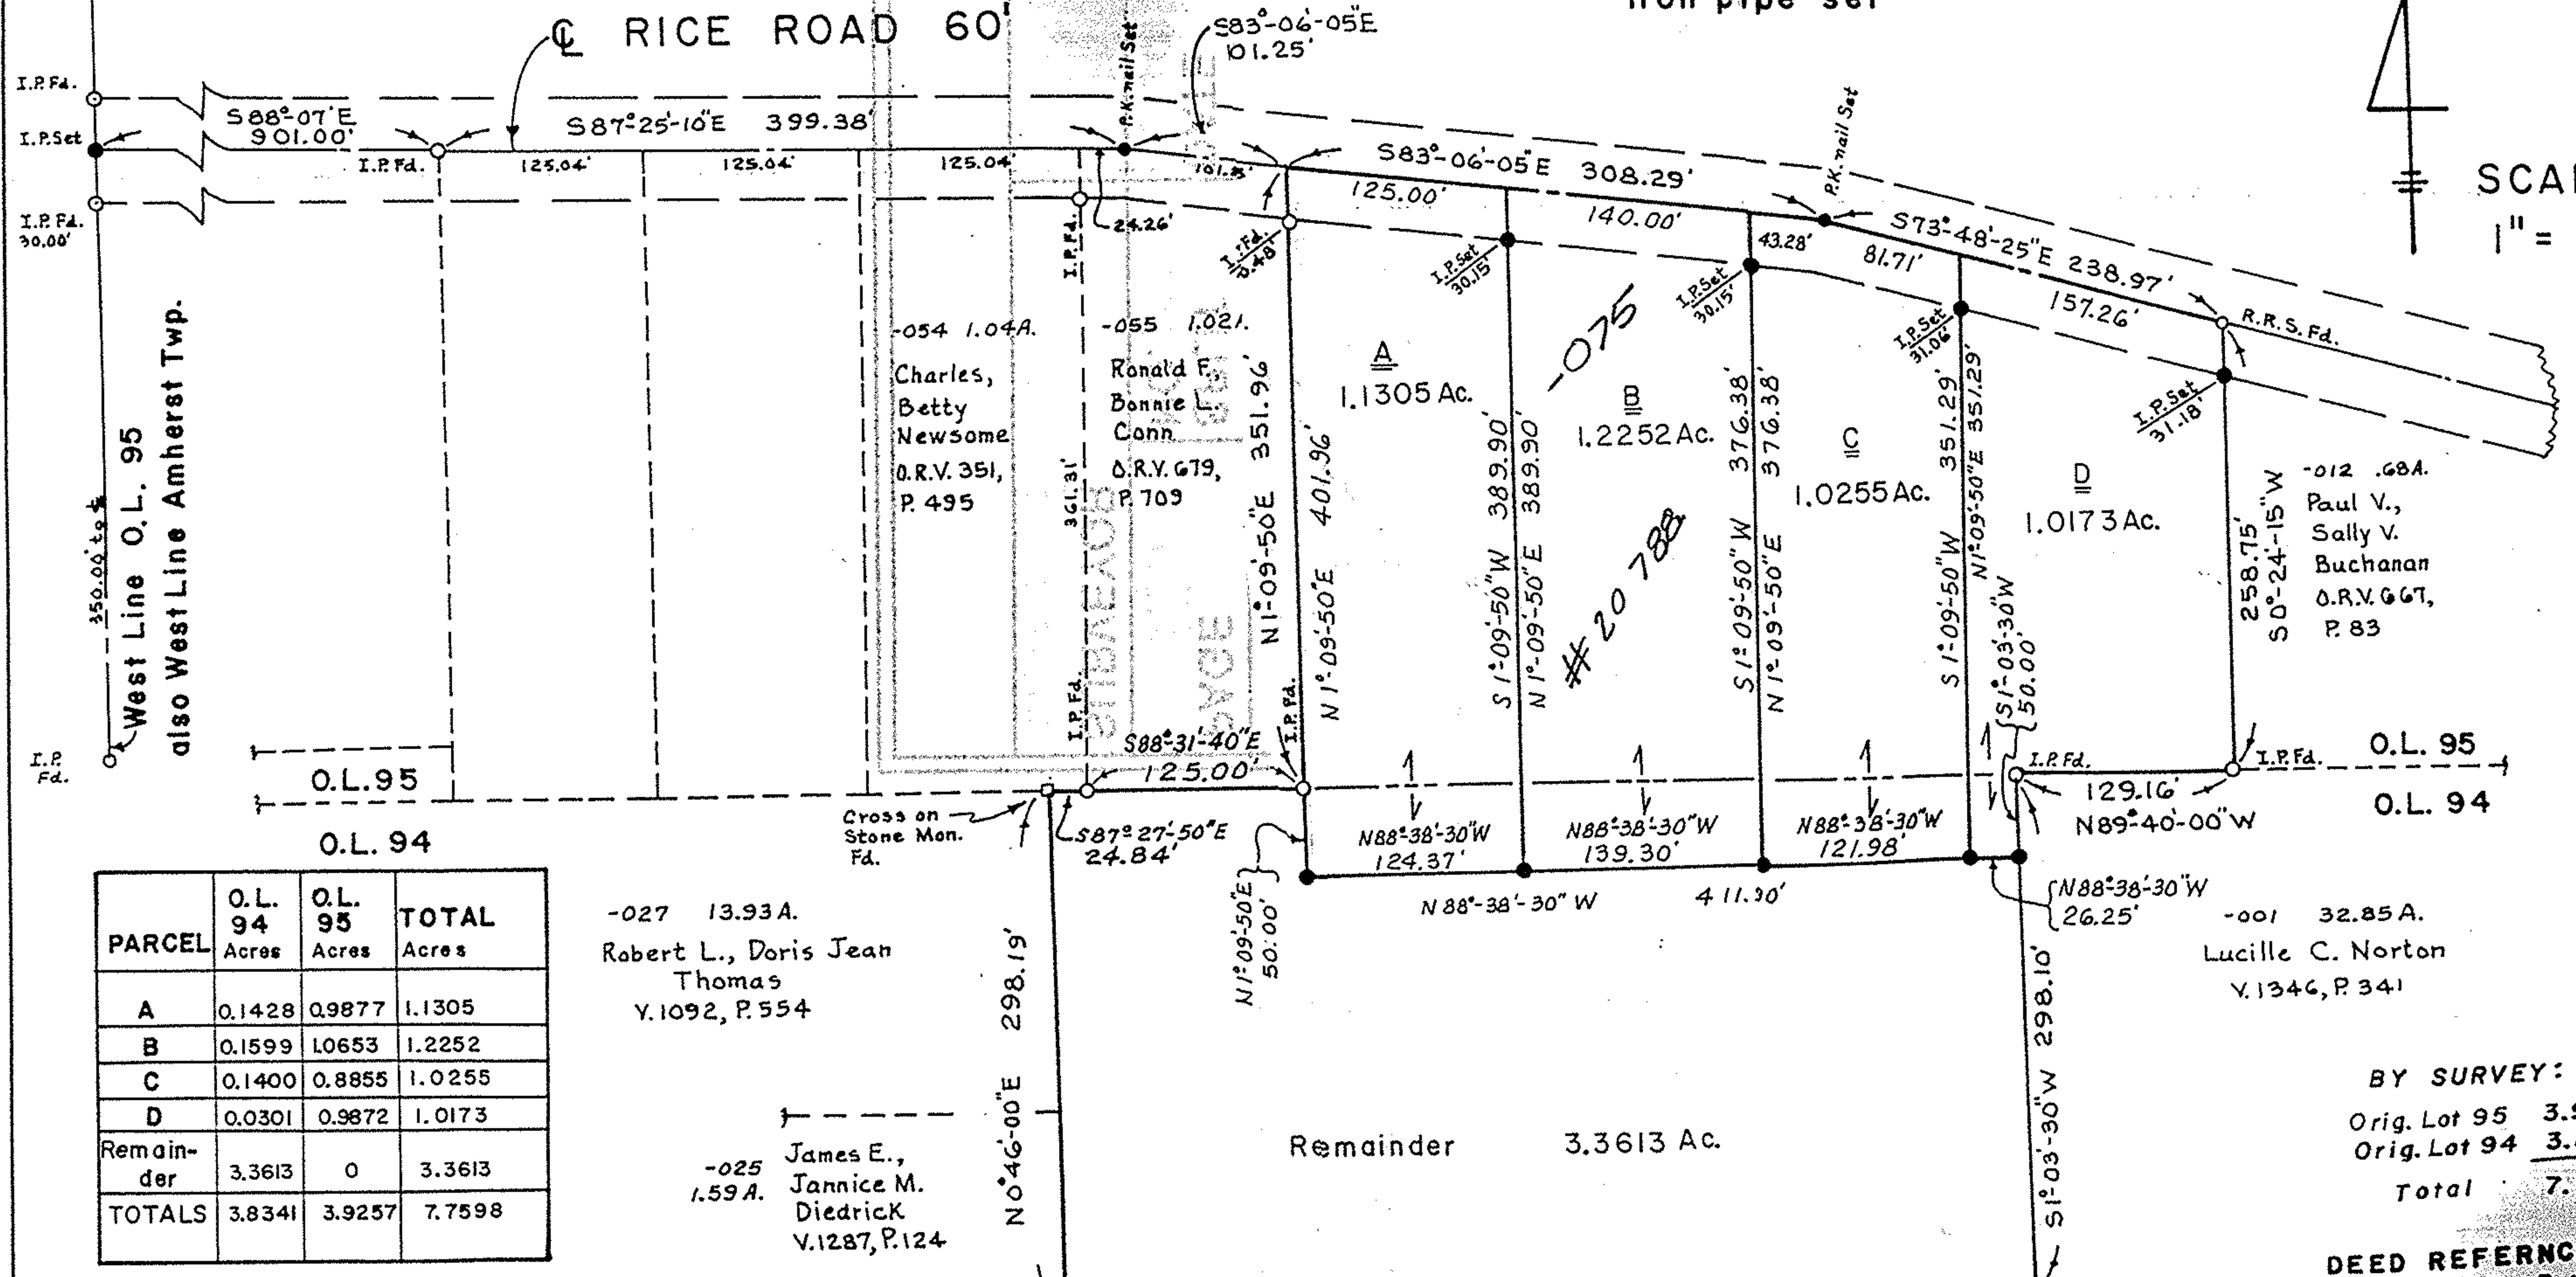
Iron pipe set

℄ RICE ROAD 60'

S83°-06'-05"E
101.25'

P.K. nail Set

I.P. Fd.
I.P. Set
I.P. Fd.
30.00'

S88°-07'E
901.00'

S87°-25'-10"E 399.38'

I.P. Fd.
125.04'
125.04'
125.04'
101.35'

S83°-06'-05"E 308.29'
125.00'
140.00'

P.K. nail Set

S73°-48'-25"E 238.97'
43.28'
81.71'
157.26'

R.R.S. Fd.

SCA
1" =

24.26'
I.P. Fd.
I.P. Fd. 0.48
I.P. Set 30.15'
I.P. Set 30.15'
I.P. Set 31.06'
I.P. Set 31.18'

-054 1.04A.
Charles, Betty Newsome
O.R.V. 351, P. 495

-055 1.021.
Ronald F., Bonnie L. Conn
O.R.V. 679, P. 709

361.31'
351.96'
N1°-09'-50"E
401.96'
N1°-09'-50"E

A
1.1305 Ac.

389.90'
S1°-09'-50"W
389.90'
N1°-09'-50"E

-075
#20788

B
1.2252 Ac.

376.38'
S1°-09'-50"W
376.38'
N1°-09'-50"E

C
1.0255 Ac.

351.29'
S1°-09'-50"W
351.29'
N1°-09'-50"E

S1°-03'-30"W
50.00'

D
1.0173 Ac.

258.75'
S0°-24'-15"W

-012 .68A.
Paul V., Sally V. Buchanan
O.R.V. 667, P. 83

350.00' to ℄
West Line O.L. 95
also West Line Amherst Twp.

I.P. Fd.

O.L. 95
O.L. 94

I.P. Fd.
S88°-31'-40"E
125.00'
I.P. Fd.

Cross on Stone Mon. Fd.

S87°27'-50"E
24.84'

N1°09'-50"E
50.00'

N88°-38'-30"W
124.37'
N88°-38'-30"W
139.30'
N88°-38'-30"W
121.98'

N 88°-38'-30" W 411.30'

N88°-38'-30"W
26.25'

I.P. Fd.
129.16'
N89°-40'-00"W
I.P. Fd.
O.L. 95
O.L. 94

| PARCEL | O.L. 94 Acres | O.L. 95 Acres | TOTAL Acres |
|---|---|---|---|
| A | 0.1428 | 0.9877 | 1.1305 |
| B | 0.1599 | 1.0653 | 1.2252 |
| C | 0.1400 | 0.8855 | 1.0255 |
| D | 0.0301 | 0.9872 | 1.0173 |
| Remainder | 3.3613 | 0 | 3.3613 |
| TOTALS | 3.8341 | 3.9257 | 7.7598 |

-027 13.93A.
Robert L., Doris Jean Thomas
V. 1092, P. 554

298.19'
N0°46'-00"E

-025 1.59A.
James E., Jannice M. Diedrick
V. 1287, P. 124

Remainder 3.3613 Ac.

298.10'
S1°-03'-30"W

-001 32.85A.
Lucille C. Norton
V. 1346, P. 341

BY SURVEY:
Orig. Lot 95 3.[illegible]
Orig. Lot 94 3.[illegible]
Total 7.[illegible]

DEED REFERNC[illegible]